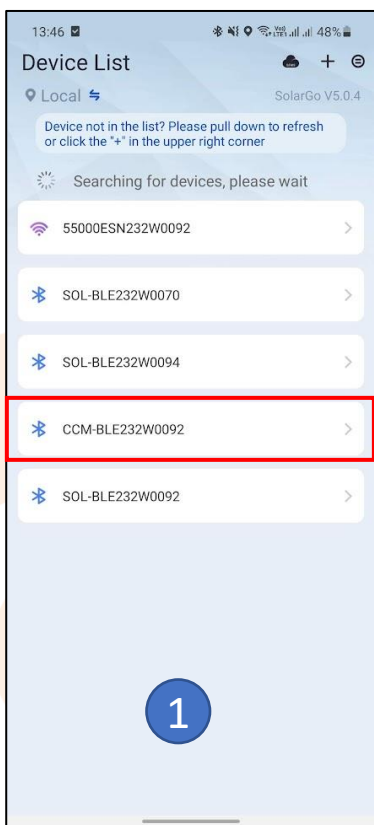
13:46

48%

Device List

Local

SolarGo V5.0.4

Device not in the list? Please pull down to refresh or click the "+" in the upper right corner

Searching for devices, please wait

55000ESN232W0092

SOL-BLE232W0070

SOL-BLE232W0094

CCM-BLE232W0092

SOL-BLE232W0092

1